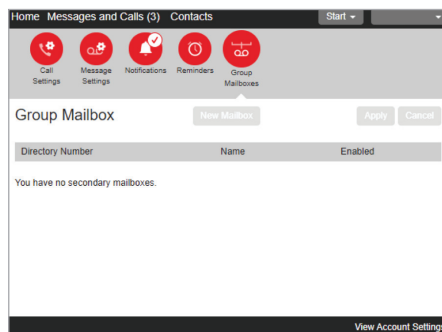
Home Messages and Calls (3) Contacts
Start

Call Settings
Message Settings
Notifications
Reminders
Group Mailboxes

Group Mailbox
New Mailbox
Apply
Cancel

| Directory Number | Name | Enabled |
|---|---|---|

You have no secondary mailboxes.

View Account Setting